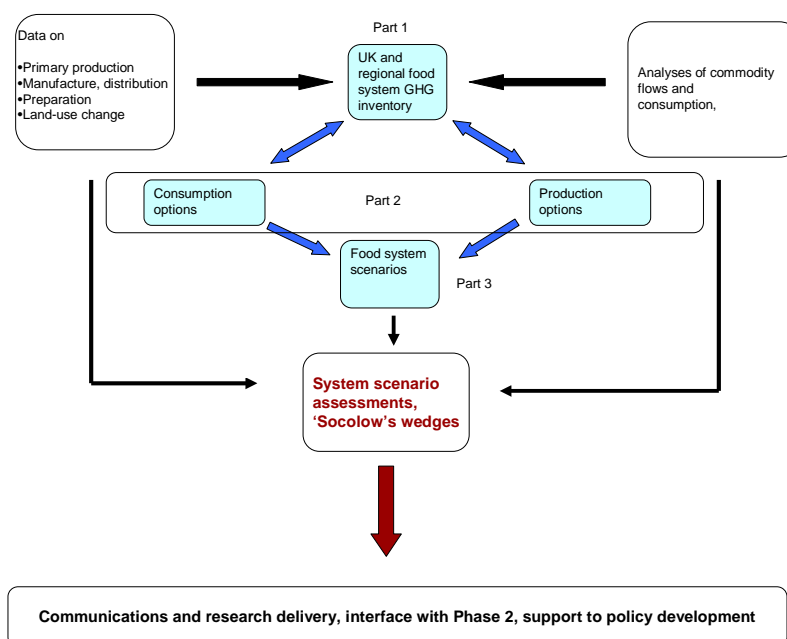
Data on

•Primary production
•Manufacture, distribution
•Preparation
•Land-use change

Part 1

UK and regional food system GHG inventory

Analyses of commodity flows and consumption,

Consumption options

Part 2

Production options

Food system scenarios

Part 3

System scenario assessments, 'Socolow's wedges

Communications and research delivery, interface with Phase 2, support to policy development